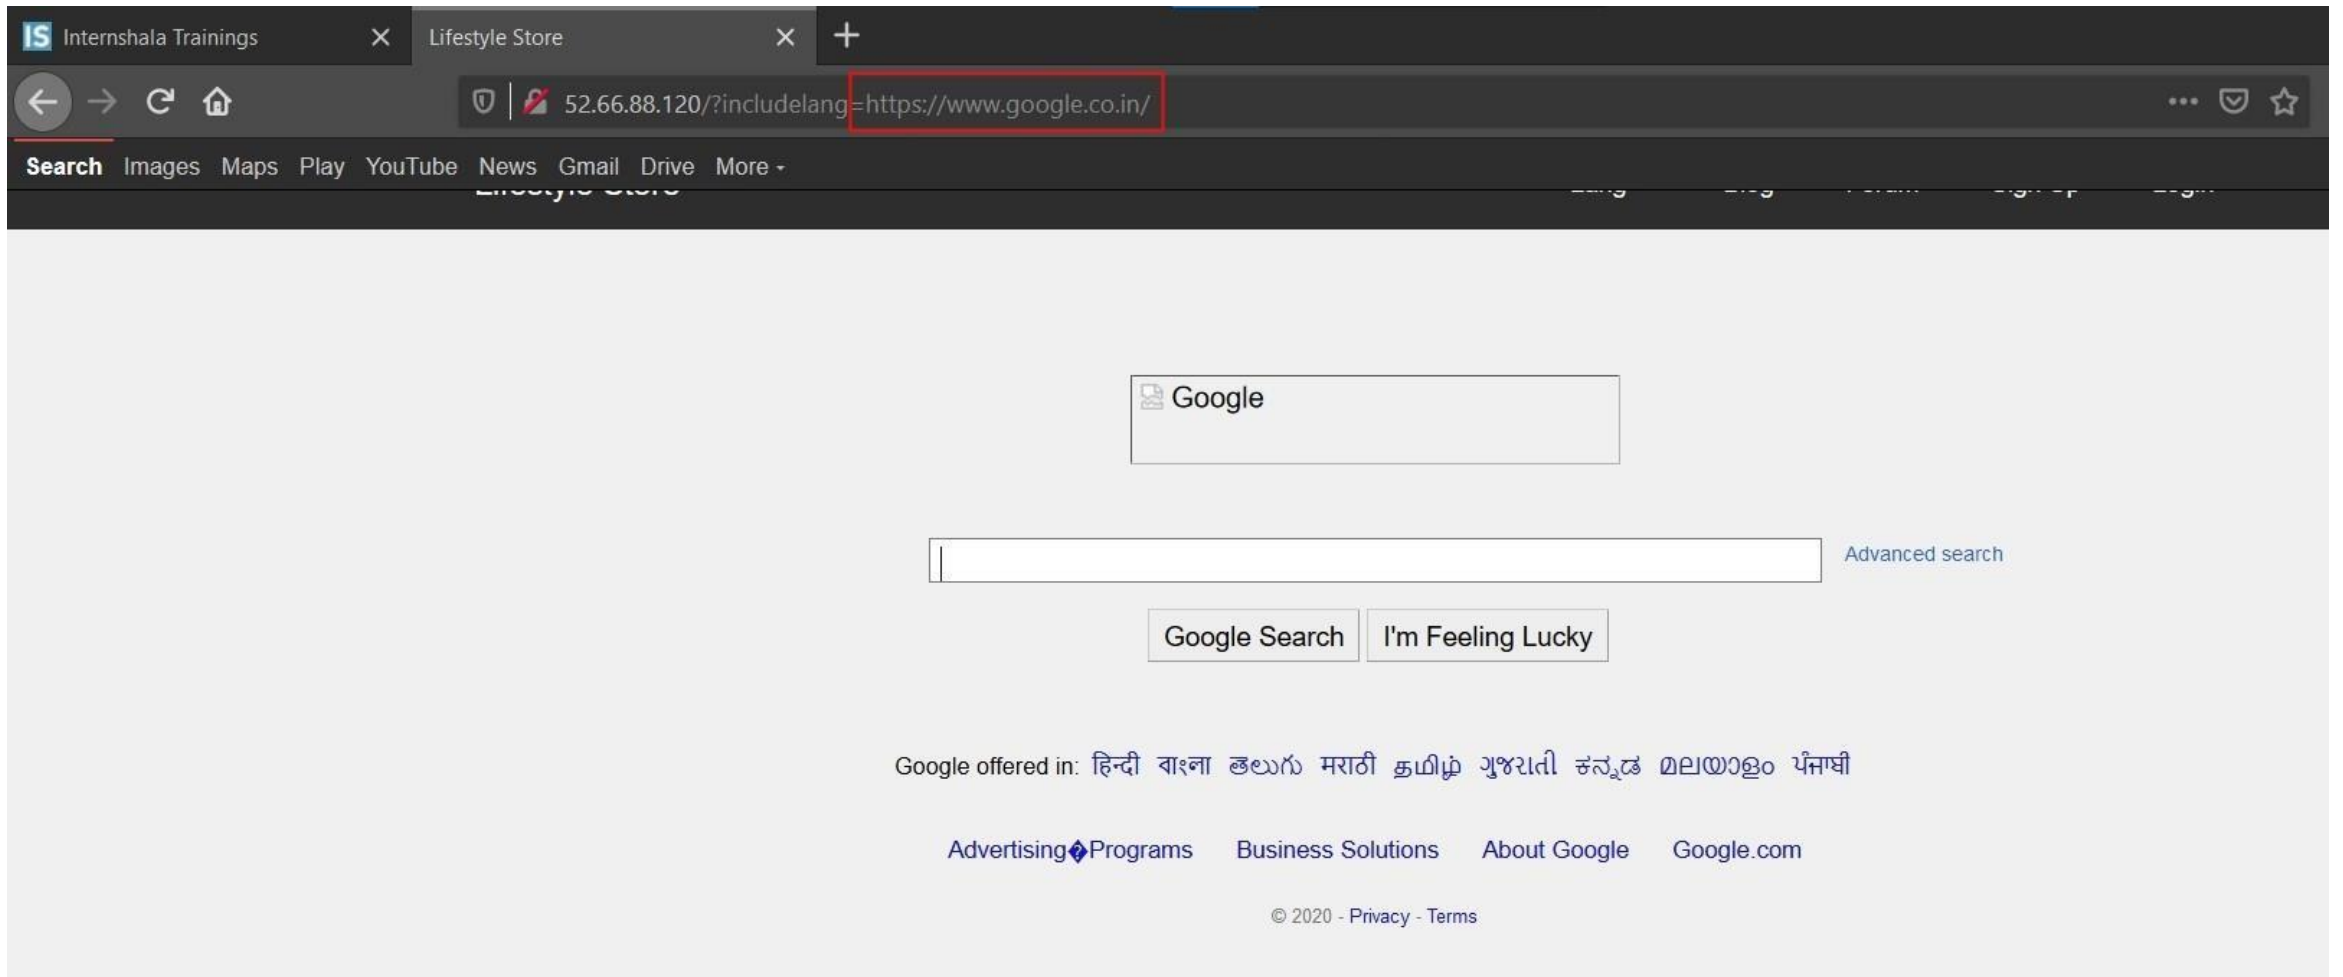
IS Internshala Trainings
Lifestyle Store

52.66.88.120/?includelang=https://www.google.co.in/

Search Images Maps Play YouTube News Gmail Drive More

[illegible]

Google

Advanced search

Google Search I'm Feeling Lucky

Google offered in: हिन्दी বাংলা తెలుగు मराठी தமிழ் ગુજરાતી ಕನ್ನಡ മലയാളം ਪੰਜਾਬੀ

Advertising�Programs Business Solutions About Google Google.com

© 2020 - Privacy - Terms